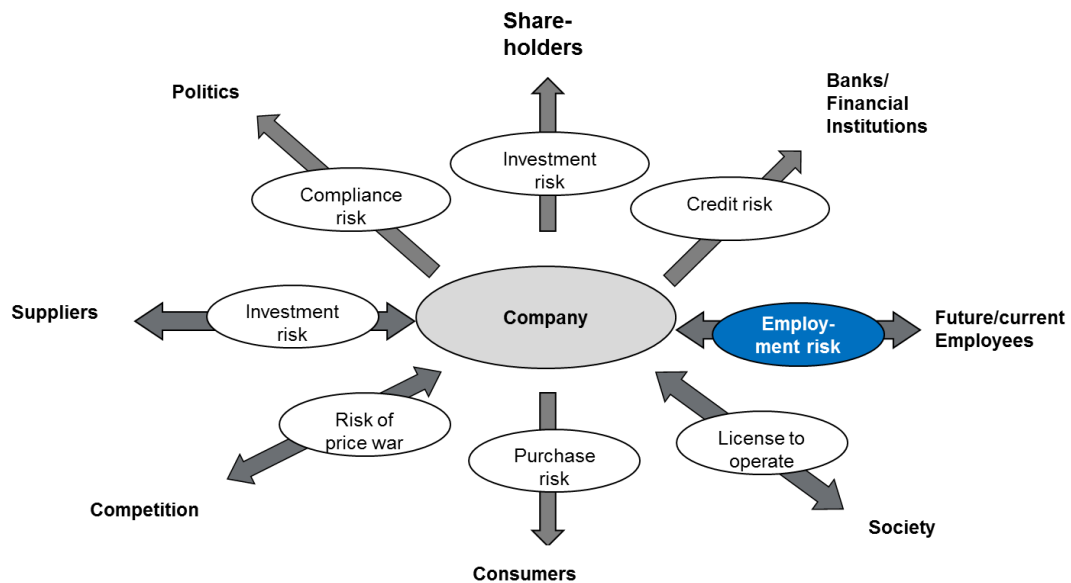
Shareholders

Politics

Banks/ Financial Institutions

Investment risk

Compliance risk

Credit risk

Suppliers

Investment risk

Company

Employment risk

Future/current Employees

Risk of price war

License to operate

Purchase risk

Competition

Society

Consumers